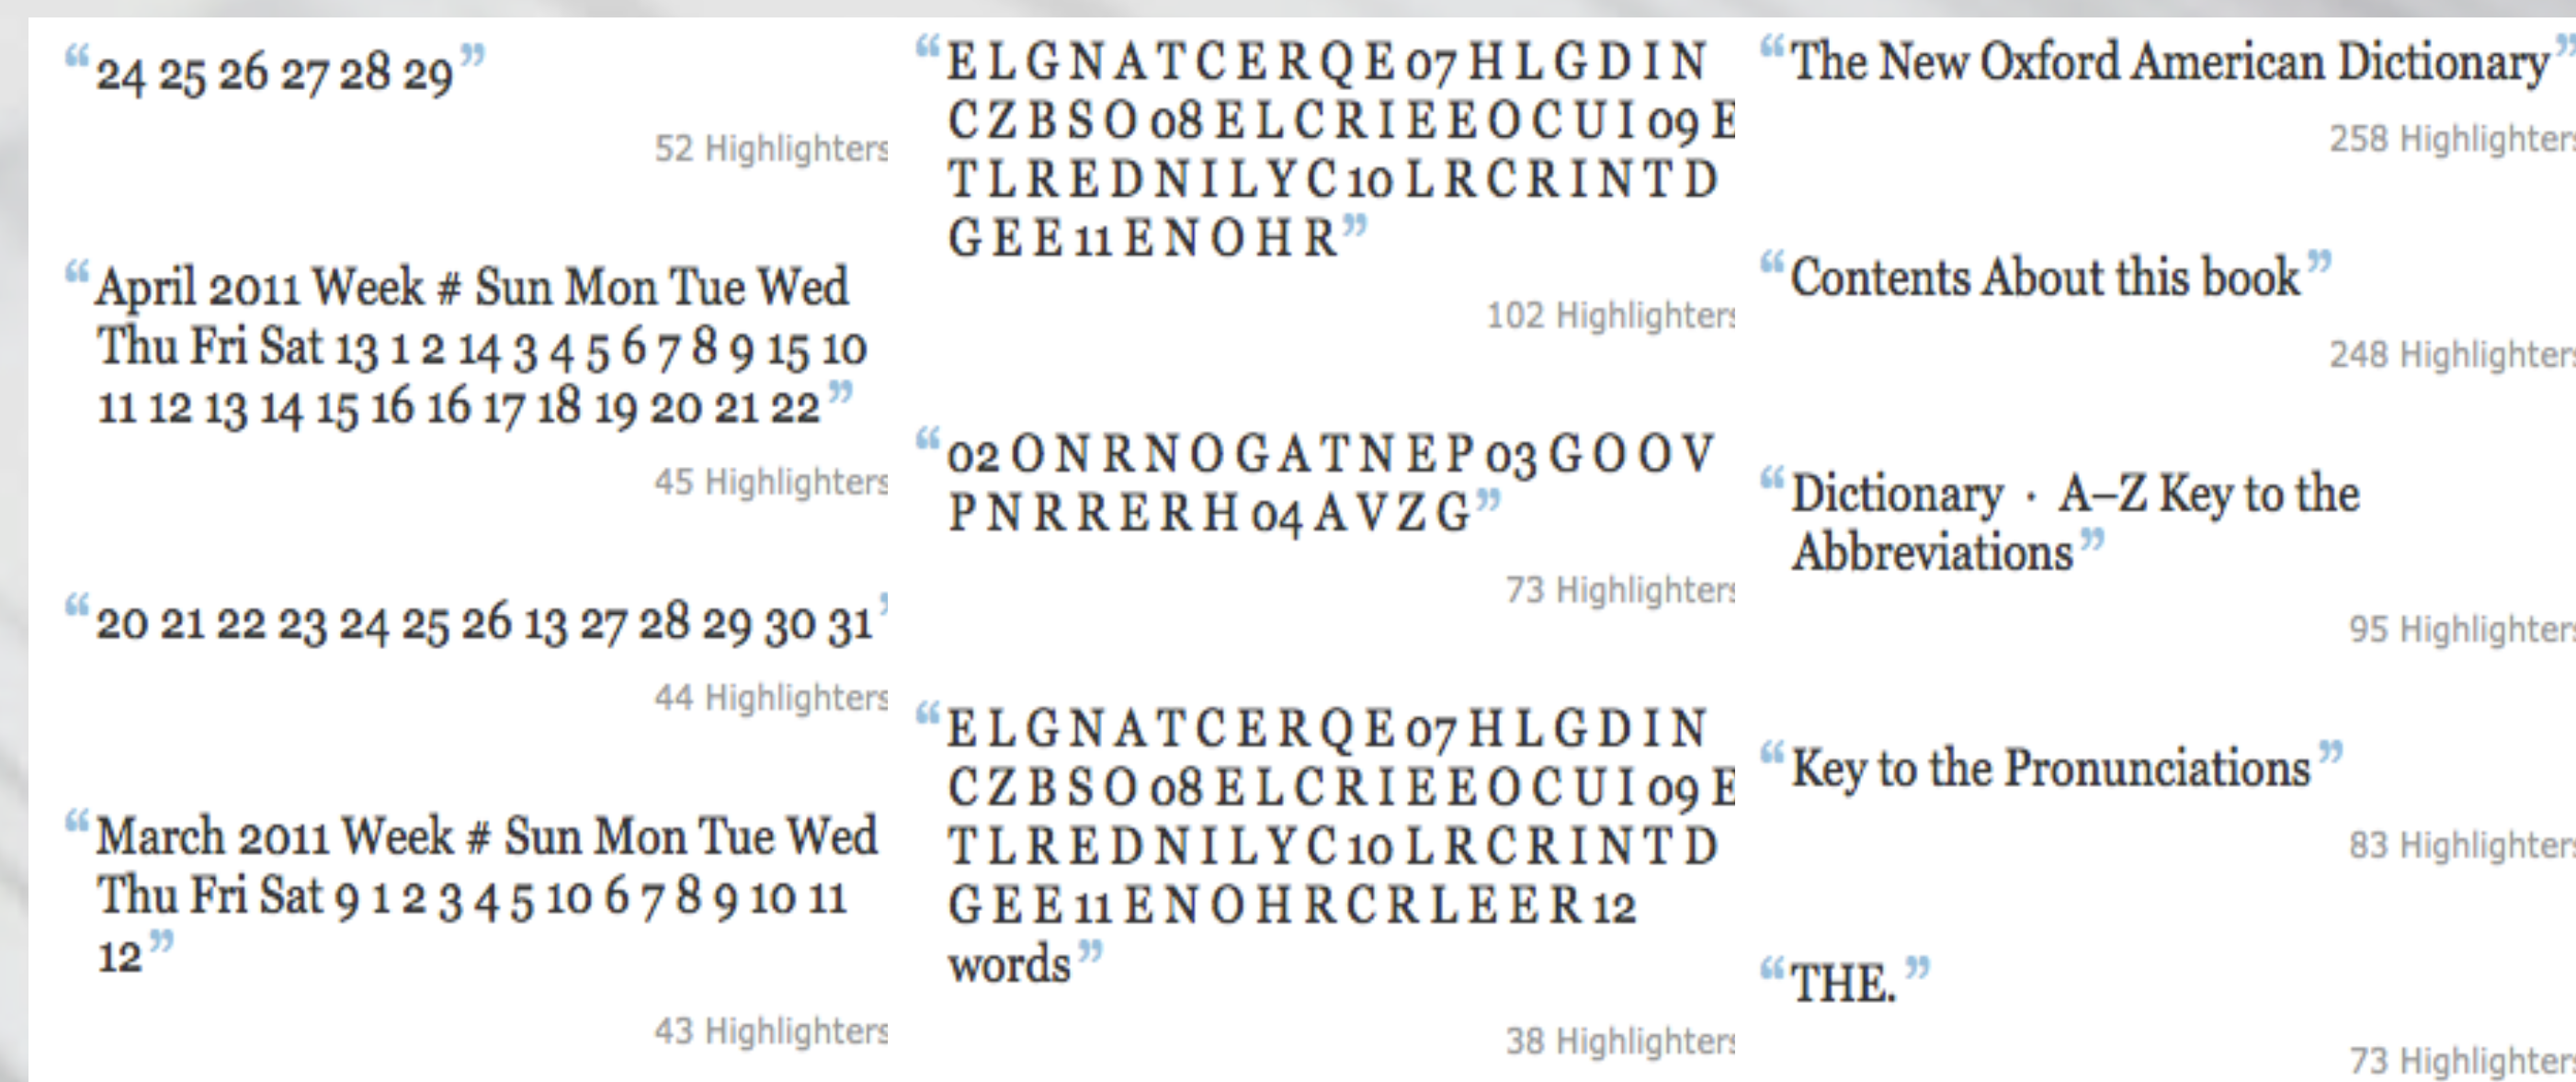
“24 25 26 27 28 29”

52 Highlighters

“April 2011 Week # Sun Mon Tue Wed Thu Fri Sat 13 1 2 14 3 4 5 6 7 8 9 15 10 11 12 13 14 15 16 16 17 18 19 20 21 22”

45 Highlighters

“20 21 22 23 24 25 26 13 27 28 29 30 31”

44 Highlighters

“March 2011 Week # Sun Mon Tue Wed Thu Fri Sat 9 1 2 3 4 5 10 6 7 8 9 10 11 12”

43 Highlighters

“E L G N A T C E R Q E 07 H L G D I N C Z B S O 08 E L C R I E E O C U I 09 E T L R E D N I L Y C 10 L R C R I N T D G E E 11 E N O H R”

102 Highlighters

“02 O N R N O G A T N E P 03 G O O V P N R R E R H 04 A V Z G”

73 Highlighters

“E L G N A T C E R Q E 07 H L G D I N C Z B S O 08 E L C R I E E O C U I 09 E T L R E D N I L Y C 10 L R C R I N T D G E E 11 E N O H R C R L E E R 12 words”

38 Highlighters

“The New Oxford American Dictionary”

258 Highlighters

“Contents About this book”

248 Highlighters

“Dictionary · A–Z Key to the Abbreviations”

95 Highlighters

“Key to the Pronunciations”

83 Highlighters

“THE.”

73 Highlighters